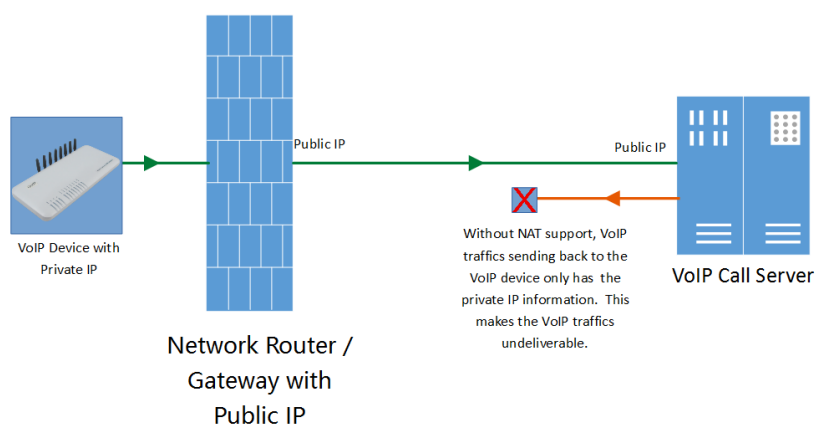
VoIP Device with Private IP

Public IP

Public IP

Without NAT support, VoIP traffics sending back to the VoIP device only has the private IP information. This makes the VoIP traffics undeliverable.

VoIP Call Server

Network Router / Gateway with Public IP